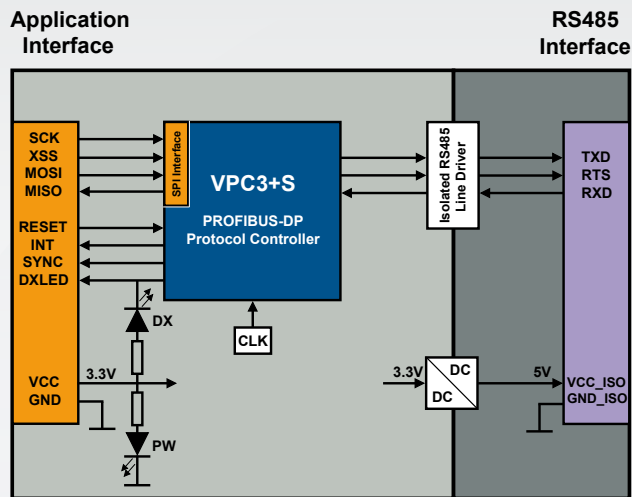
Application Interface

RS485 Interface

SCK
XSS
MOSI
MISO

RESET
INT
SYNC
DXLED

VCC
GND

SPI Interface

VPC3+S

PROFIBUS-DP
Protocol Controller

CLK

DX

PW

3.3V

Isolated RS485 Line Driver

3.3V

DC
DC

5V

TXD
RTS
RXD

VCC_ISO
GND_ISO